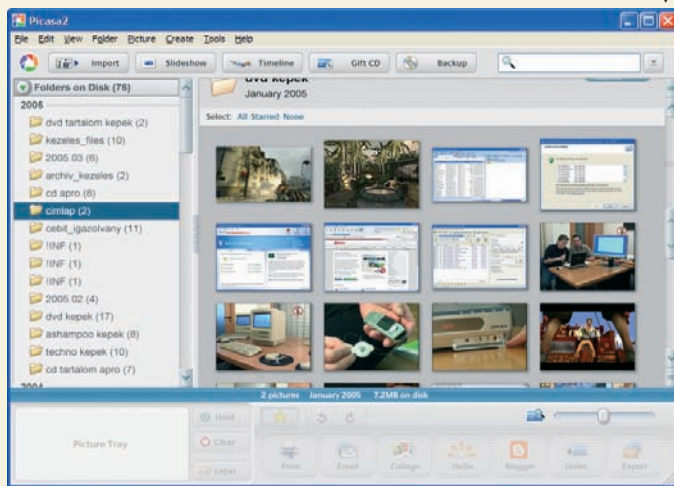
Picasa2

File Edit View Folder Picture Create Tools Help

Import Slideshow Timeline Gift CD Backup

Folders on Disk (76)

2005

dvd tartalom kepek (2)
kezeles_files (10)
2005.03 (6)
archiv_kezeles (2)
cd apro (8)
cimlap (2)
cebit_igazolvany (11)
!INF (1)
!INF (1)
!INF (1)
2005.02 (4)
dvd kepek (17)
ashampoo kepek (8)
techno kepek (10)
cd tartalom apro (7)

2004

dvd kepek
January 2005

Select: All Starred None

2 pictures January 2005 7.2MB on disk

Picture Tray

Hold
Clear
Label

Print Email Collage Hello Blogger Order Export